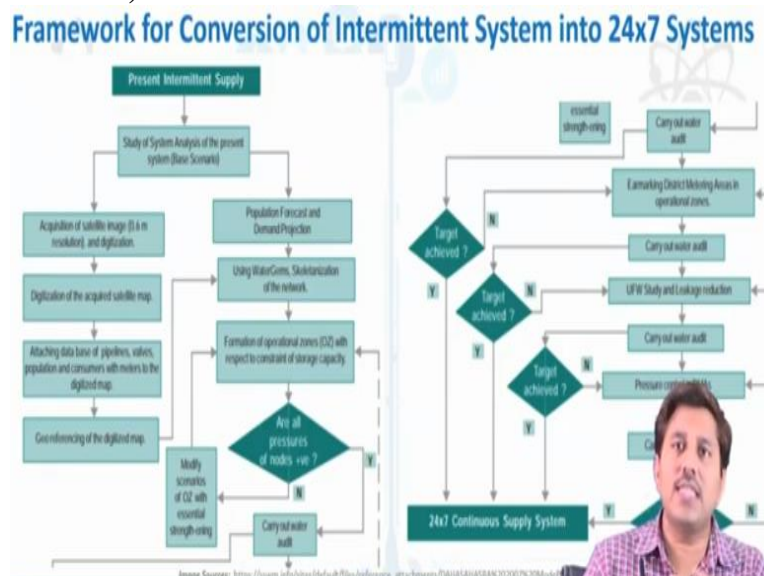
Framework for Conversion of Intermittent System into 24x7 Systems

Present Intermittent Supply

Study of System Analysis of the present system (Base Scenario)

Acquisition of satellite image (0.6 m resolution), and digitization.

Population Forecast and Demand Projection

Digitization of the acquired satellite map.

Using WaterGems, Skeletonization of the network.

Attaching data base of pipelines, valves, population and consumers with meters to the digitized map.

Formation of operational zones (OZ) with respect to constraint of storage capacity.

Geo referencing of the digitized map.

Are all pressures of nodes +ve ?

Y

N

Modify scenarios of OZ with essential strength-ening

Carry out water audit

essential strength-ening

Carry out water audit

Earmarking District Metering Areas in operational zones.

Target achieved ?

N

Y

Carry out water audit

Target achieved ?

N

Y

UFW Study and Leakage reduction

Carry out water audit

Target achieved ?

Y

Pressure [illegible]

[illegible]

24x7 Continuous Supply System

N

Image Source: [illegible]